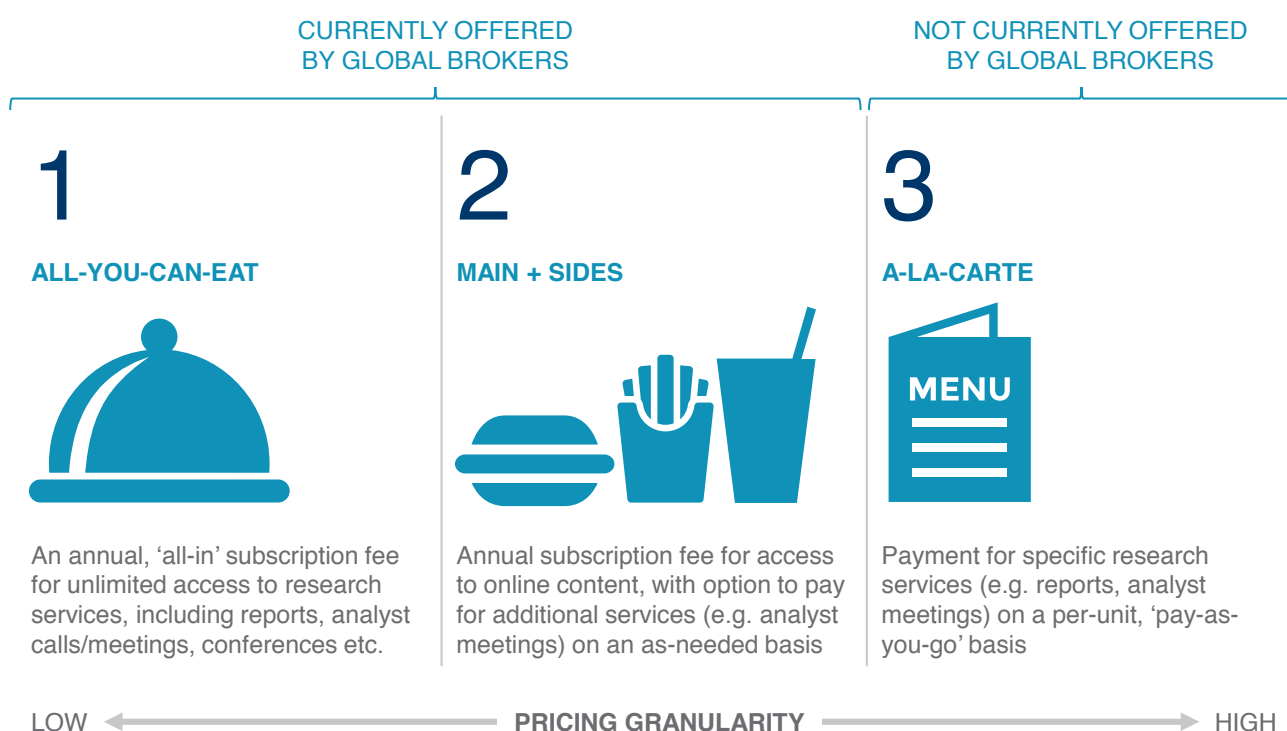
CURRENTLY OFFERED BY GLOBAL BROKERS

NOT CURRENTLY OFFERED BY GLOBAL BROKERS

1

ALL-YOU-CAN-EAT

An annual, 'all-in' subscription fee for unlimited access to research services, including reports, analyst calls/meetings, conferences etc.

2

MAIN + SIDES

Annual subscription fee for access to online content, with option to pay for additional services (e.g. analyst meetings) on an as-needed basis

3

A-LA-CARTE

MENU

Payment for specific research services (e.g. reports, analyst meetings) on a per-unit, 'pay-as-you-go' basis

LOW

PRICING GRANULARITY

HIGH